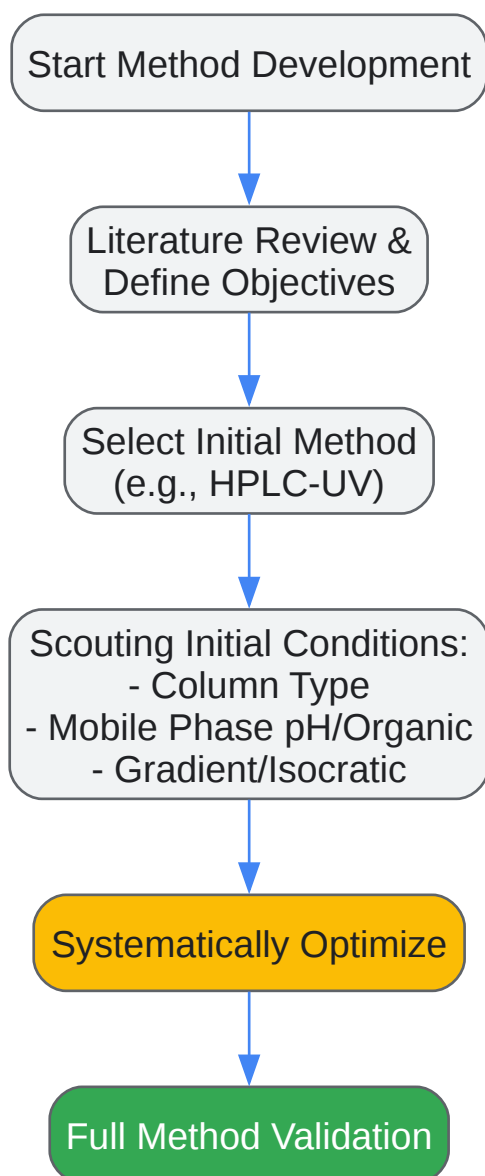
Start Method Development

Literature Review & Define Objectives

Select Initial Method (e.g., HPLC-UV)

Scouting Initial Conditions:
- Column Type
- Mobile Phase pH/Organic
- Gradient/Isocratic

Systematically Optimize

Full Method Validation